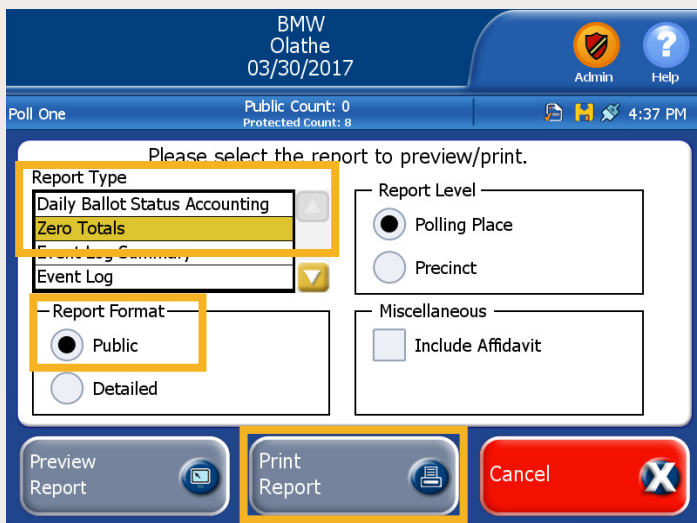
BMW
Olathe
03/30/2017

Admin
Help

Poll One
Public Count: 0
Protected Count: 8
4:37 PM

Please select the report to preview/print.

Report Type
Daily Ballot Status Accounting
Zero Totals
Event Log Summary
Event Log

Report Level
Polling Place
Precinct

Report Format
Public
Detailed

Miscellaneous
Include Affidavit

Preview Report
Print Report
Cancel